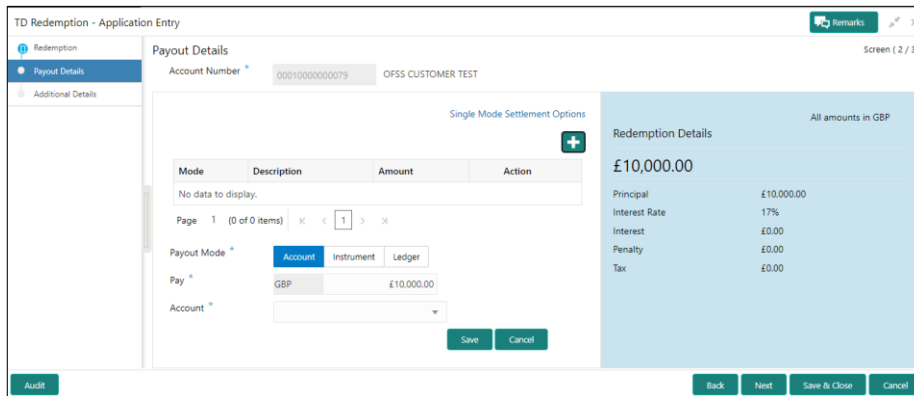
TD Redemption - Application Entry

Remarks

Redemption
Payout Details
Additional Details

Payout Details

Screen ( 2 / 3

Account Number * 00010000000079 OFSS CUSTOMER TEST

Single Mode Settlement Options

| Mode | Description | Amount | Action |
|---|---|---|---|
| No data to display. | | | |

Page 1 (0 of 0 items) K < 1 > >I

Payout Mode * Account Instrument Ledger

Pay * GBP £10,000.00

Account *

Save Cancel

All amounts in GBP

Redemption Details

£10,000.00

Principal £10,000.00
Interest Rate 17%
Interest £0.00
Penalty £0.00
Tax £0.00

Audit

Back Next Save & Close Cancel